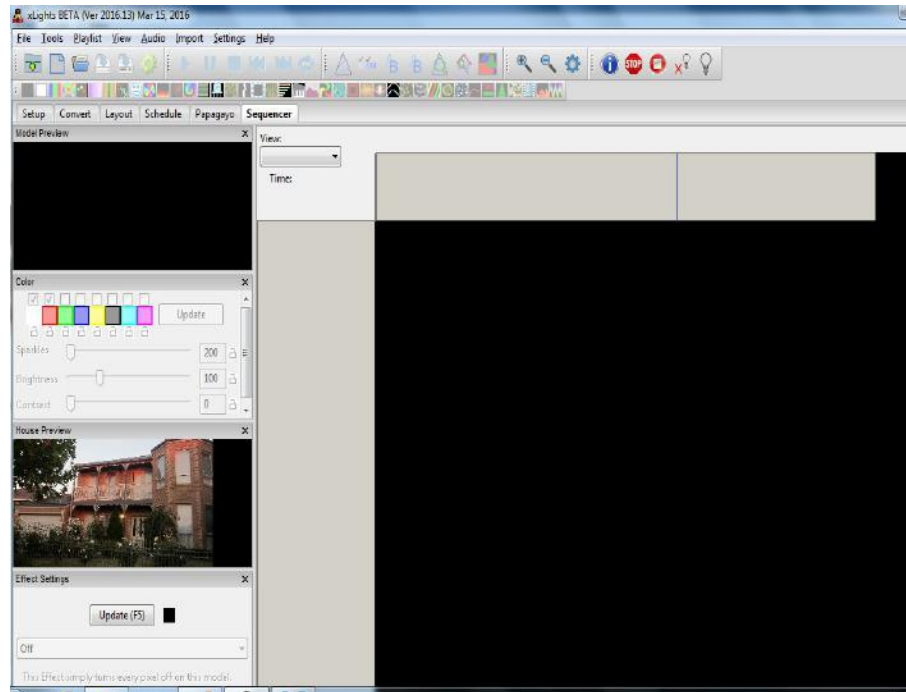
xLights BETA (Ver 2016.13) Mar 15, 2016

File Tools Playlist View Audio Import Settings Help

Setup Convert Layout Schedule Papagayo Sequencer

Model Preview ×

View:

Time:

Color ×

Update

Sparkles 200

Brightness 100

Contrast 0

House Preview ×

Effect Settings ×

Update (F5)

Off

This Effect simply turns every pixel off on this model.